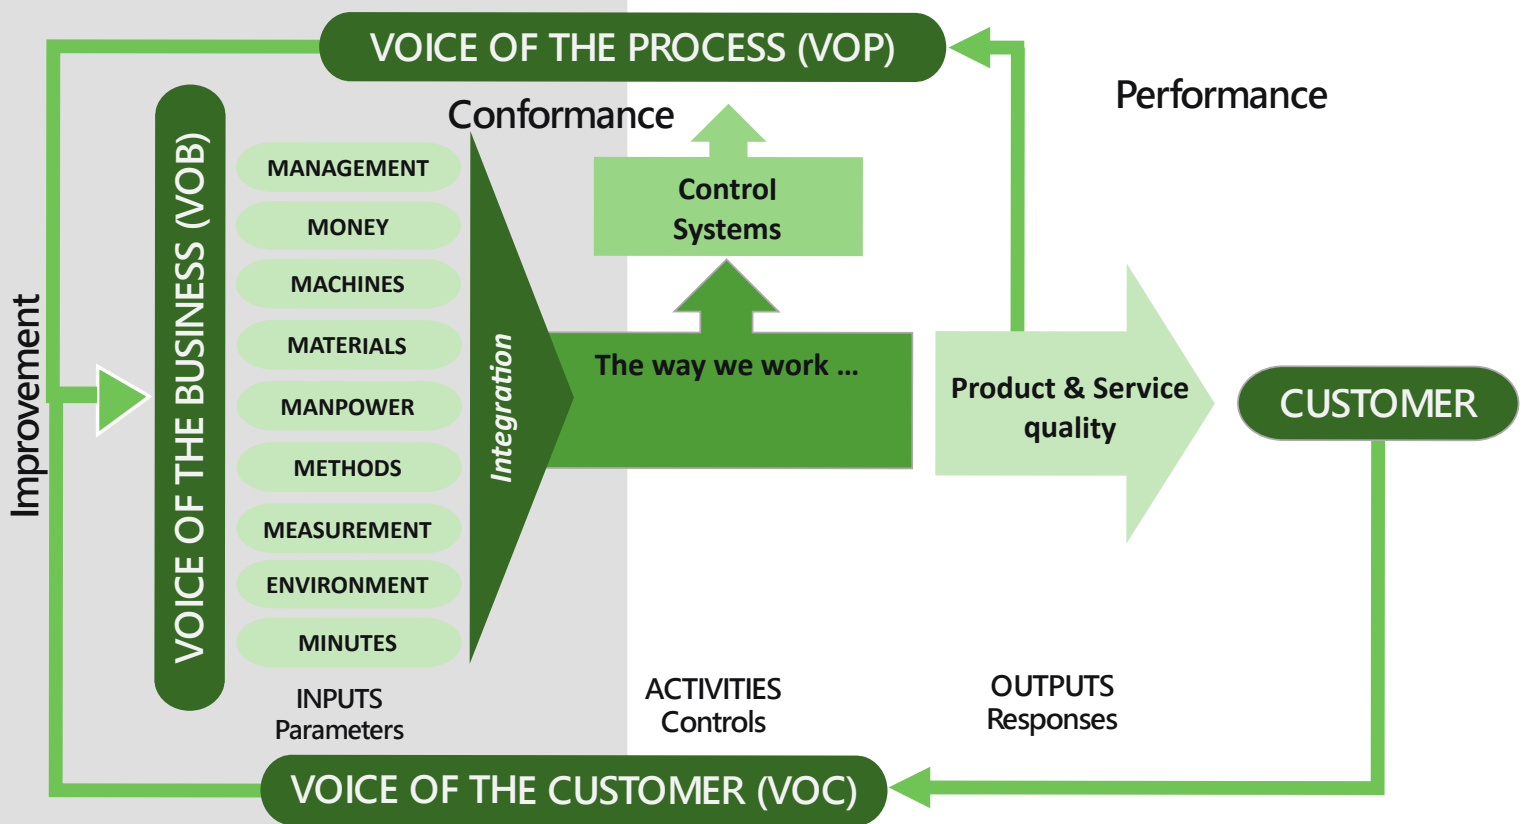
VOICE OF THE PROCESS (VOP)

Conformance

Performance

Improvement

VOICE OF THE BUSINESS (VOB)

MANAGEMENT
MONEY
MACHINES
MATERIALS
MANPOWER
METHODS
MEASUREMENT
ENVIRONMENT
MINUTES

Integration

Control Systems

The way we work ...

Product & Service quality

CUSTOMER

INPUTS
Parameters

ACTIVITIES
Controls

OUTPUTS
Responses

VOICE OF THE CUSTOMER (VOC)